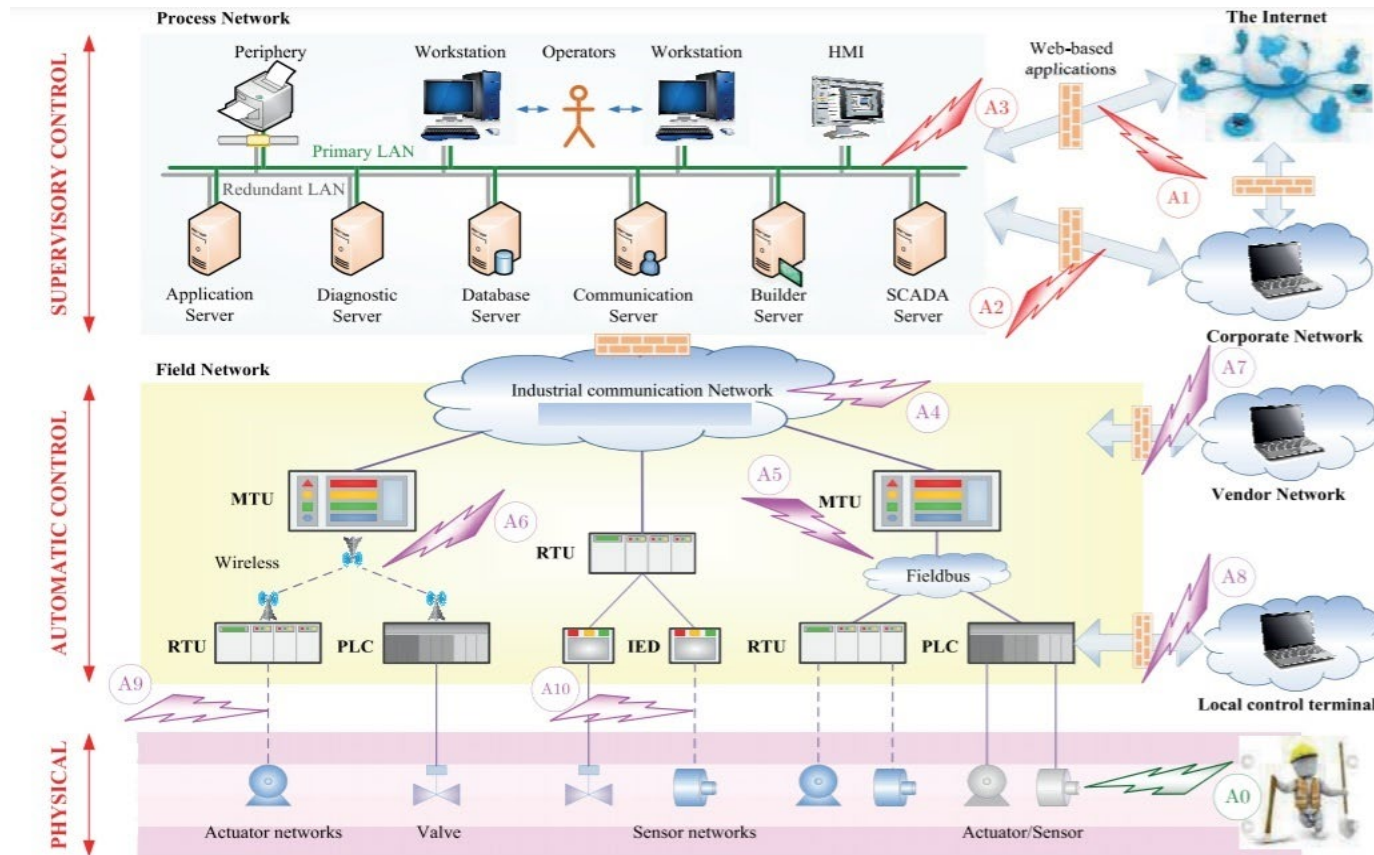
SUPERVISORY CONTROL

Process Network

Periphery

Workstation

Operators

Workstation

HMI

Web-based applications

The Internet

A3

Primary LAN

Redundant LAN

A1

Application Server

Diagnostic Server

Database Server

Communication Server

Builder Server

SCADA Server

A2

Corporate Network

AUTOMATIC CONTROL

Field Network

Industrial communication Network

A4

A7

Vendor Network

MTU

A6

A5

MTU

Wireless

RTU

Fieldbus

A8

RTU

PLC

IED

RTU

PLC

Local control terminal

A9

A10

PHYSICAL

A0

Actuator networks

Valve

Sensor networks

Actuator/Sensor